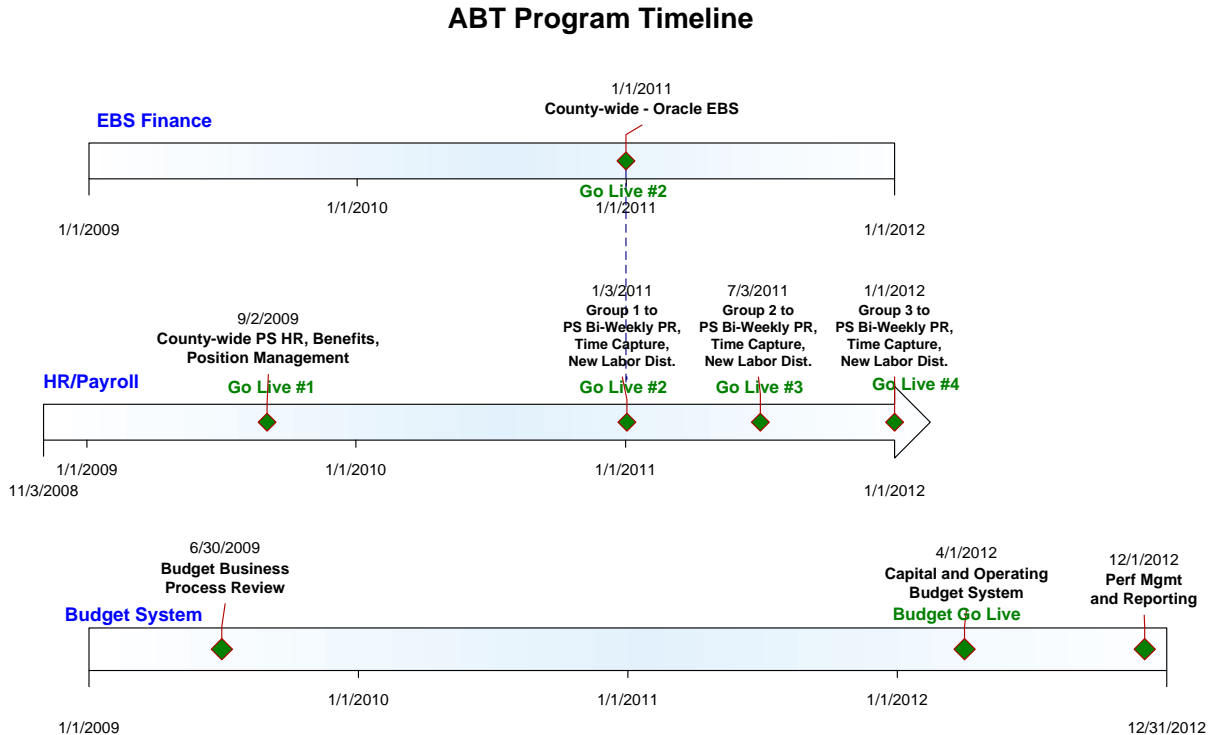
ABT Program Timeline

EBS Finance

1/1/2011
County-wide - Oracle EBS

Go Live #2

1/1/2010

1/1/2011

1/1/2009

1/1/2012

HR/Payroll

9/2/2009
County-wide PS HR, Benefits, Position Management

Go Live #1

1/3/2011
Group 1 to PS Bi-Weekly PR, Time Capture, New Labor Dist.

Go Live #2

7/3/2011
Group 2 to PS Bi-Weekly PR, Time Capture, New Labor Dist.

Go Live #3

1/1/2012
Group 3 to PS Bi-Weekly PR, Time Capture, New Labor Dist.

Go Live #4

1/1/2009
11/3/2008

1/1/2010

1/1/2011

1/1/2012

Budget System

6/30/2009
Budget Business Process Review

4/1/2012
Capital and Operating Budget System

Budget Go Live

12/1/2012
Perf Mgmt and Reporting

1/1/2010

1/1/2011

1/1/2012

1/1/2009

12/31/2012